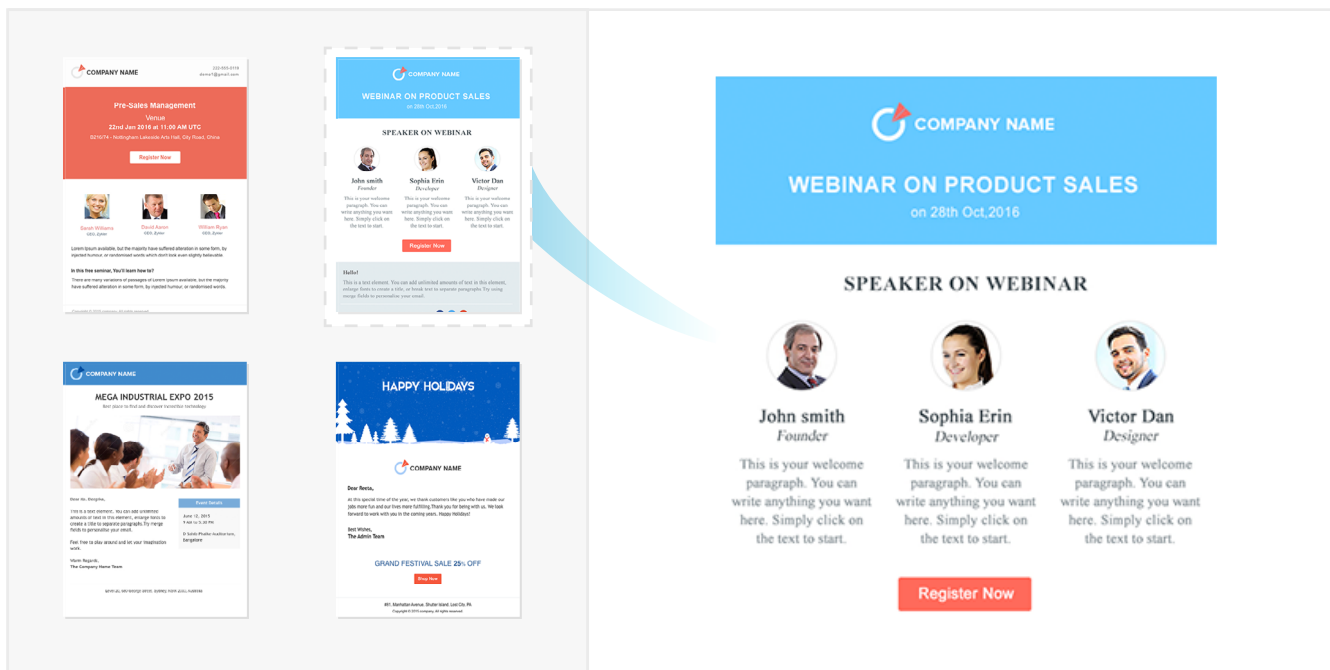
COMPANY NAME

Pre-Sales Management

Venue

22nd Jan 2016 at 11.00 AM UTC

Register Now

Sarah Williams

David Aaron

William Ryan

Lorem Ipsum available, but the majority have suffered alteration in some form, by injected humour, or randomised words which don't look even slightly believable.

In this free seminar, You'll learn how to?

There are many variations of passages of Lorem Ipsum available, but the majority have suffered alteration in some form, by injected humour, or randomised words

COMPANY NAME

WEBINAR ON PRODUCT SALES

on 28th Oct,2016

SPEAKER ON WEBINAR

John smith
Founder

Sophia Erin
Developer

Victor Dan
Designer

This is your welcome paragraph. You can write anything you want here. Simply click on the text to start.

Register Now

Hello!

This is a text element. You can add unlimited amounts of text in this element, enlarge fonts to create a title, or break text to separate paragraphs.

COMPANY NAME

MEGA INDUSTRIAL EXPO 2015

Dear Mr. Bengme,

Event Details

Warm Regards,
The Company Name Team

HAPPY HOLIDAYS

COMPANY NAME

Dear Reeta,

At this special time of the year, we thank customers like you who have made our jobs more fun and our lives more fulfilling. Thank you for being with us. We look forward to work with you in the coming years. Happy Holidays!

Best Wishes,
The Admin Team

GRAND FESTIVAL SALE 25% OFF

Shop Now

COMPANY NAME

WEBINAR ON PRODUCT SALES

on 28th Oct,2016

SPEAKER ON WEBINAR

John smith
Founder

Sophia Erin
Developer

Victor Dan
Designer

This is your welcome paragraph. You can write anything you want here. Simply click on the text to start.

This is your welcome paragraph. You can write anything you want here. Simply click on the text to start.

This is your welcome paragraph. You can write anything you want here. Simply click on the text to start.

Register Now